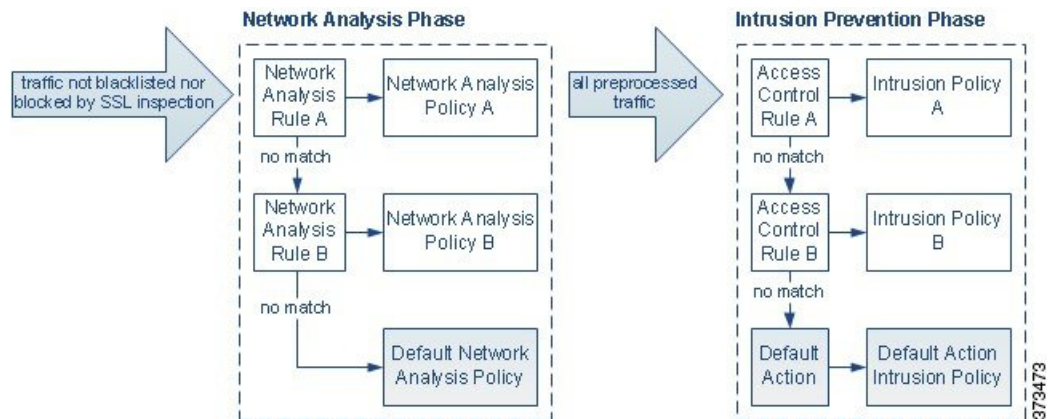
traffic not blacklisted nor blocked by SSL inspection

Network Analysis Phase

Network Analysis Rule A

Network Analysis Policy A

no match

Network Analysis Rule B

Network Analysis Policy B

no match

Default Network Analysis Policy

all preprocessed traffic

Intrusion Prevention Phase

Access Control Rule A

Intrusion Policy A

no match

Access Control Rule B

Intrusion Policy B

no match

Default Action

Default Action Intrusion Policy

373473